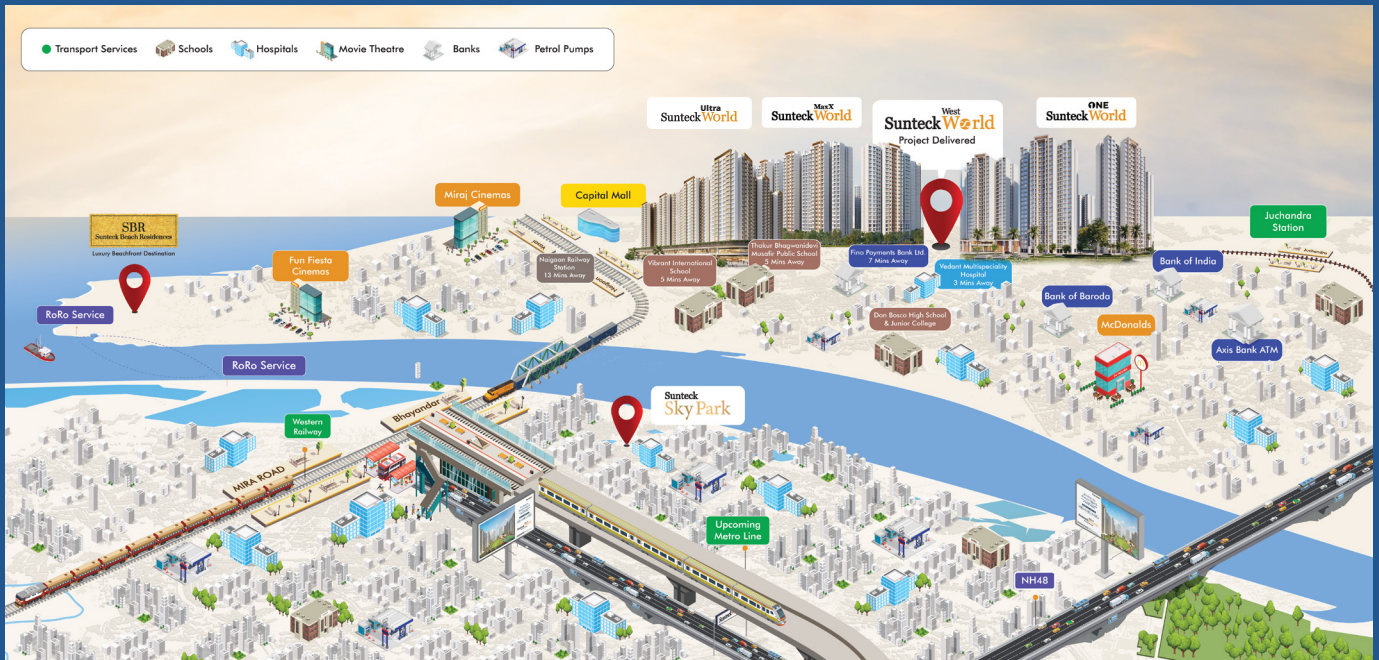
Transport Services Schools Hospitals Movie Theatre Banks Petrol Pumps

Sunteck Ultra World

Sunteck MaxX World

Sunteck West World
Project Delivered

Sunteck ONE World

SBR
Sunteck Beach Residences
Luxury Beachfront Destination

Miraj Cinemas

Capital Mall

Fun Fiesta Cinemas

Naigaon Railway Station
13 Mins Away

Vibrant International School
5 Mins Away

Thakur Bhagwanidevi Musafir Public School
5 Mins Away

Fino Payments Bank Ltd.
7 Mins Away

Vedant Multispeciality Hospital
3 Mins Away

Juchandra Station

Bank of India

Bank of Baroda

McDonalds

Axis Bank ATM

Don Bosco High School & Junior College

RoRo Service

RoRo Service

Western Railway

Bhayandar

MIRA ROAD

Sunteck Sky Park

Upcoming Metro Line

NH48